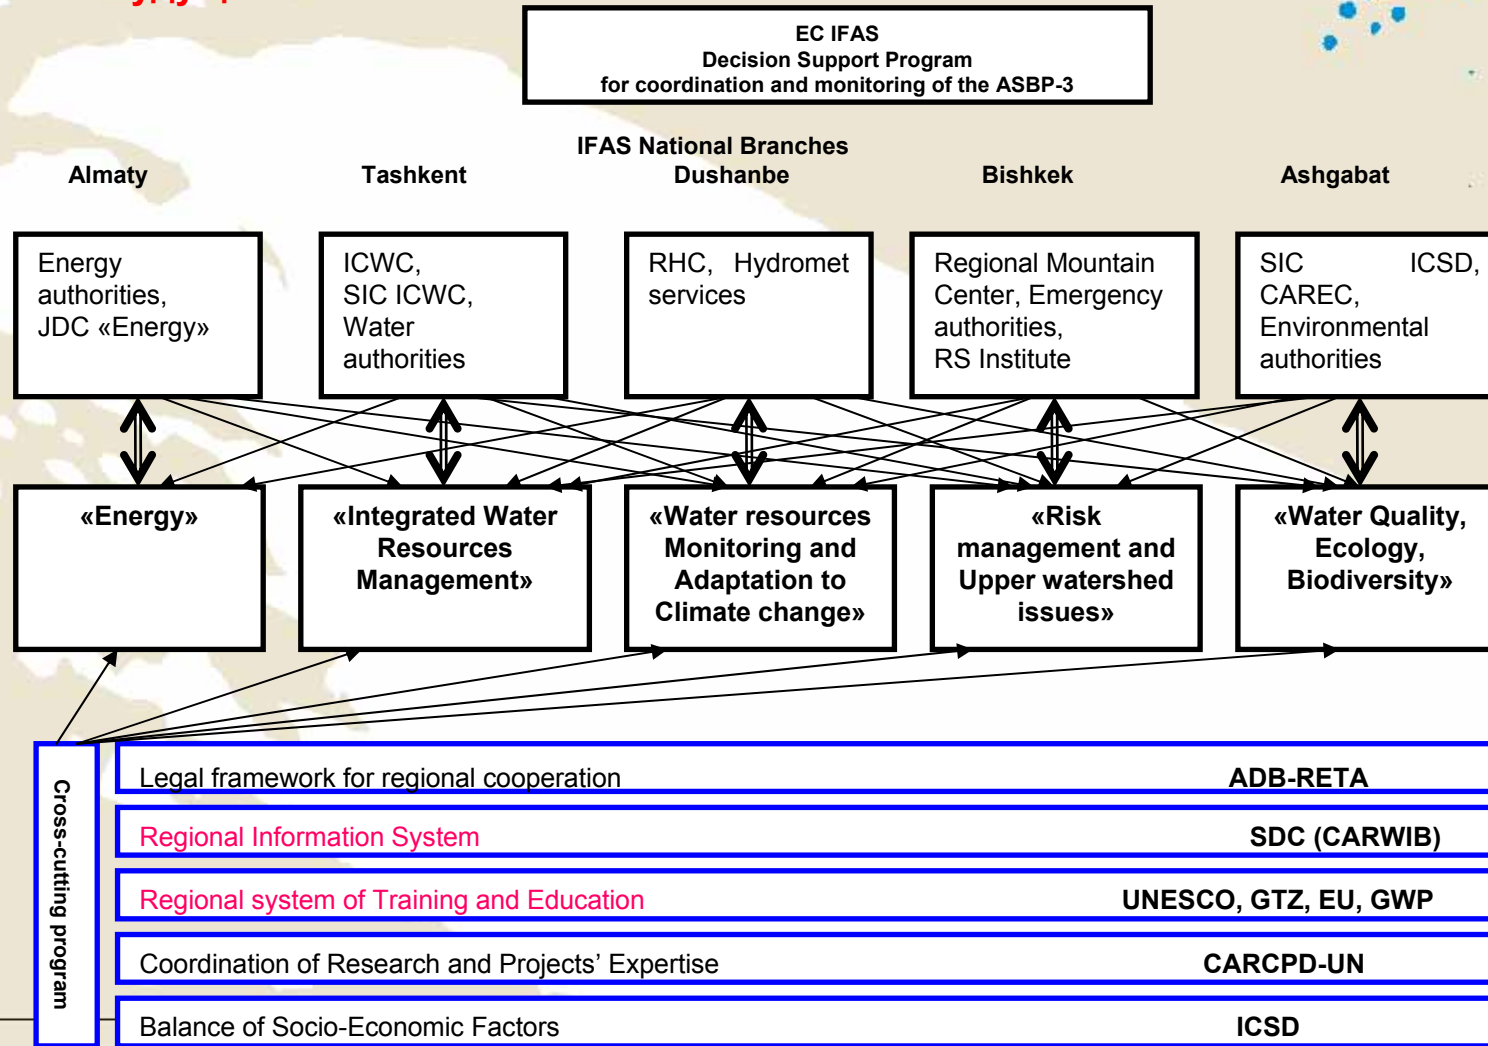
EC IFAS
Decision Support Program
for coordination and monitoring of the ASBP-3

IFAS National Branches

Almaty

Tashkent

Dushanbe

Bishkek

Ashgabat

Energy authorities, JDC «Energy»

ICWC, SIC ICWC, Water authorities

RHC, Hydromet services

Regional Mountain Center, Emergency authorities, RS Institute

SIC ICSD, CAREC, Environmental authorities

«Energy»

«Integrated Water Resources Management»

«Water resources Monitoring and Adaptation to Climate change»

«Risk management and Upper watershed issues»

«Water Quality, Ecology, Biodiversity»

Cross-cutting program

Legal framework for regional cooperation ADB-RETA

Regional Information System SDC (CARWIB)

Regional system of Training and Education UNESCO, GTZ, EU, GWP

Coordination of Research and Projects’ Expertise CARCPD-UN

Balance of Socio-Economic Factors ICSD